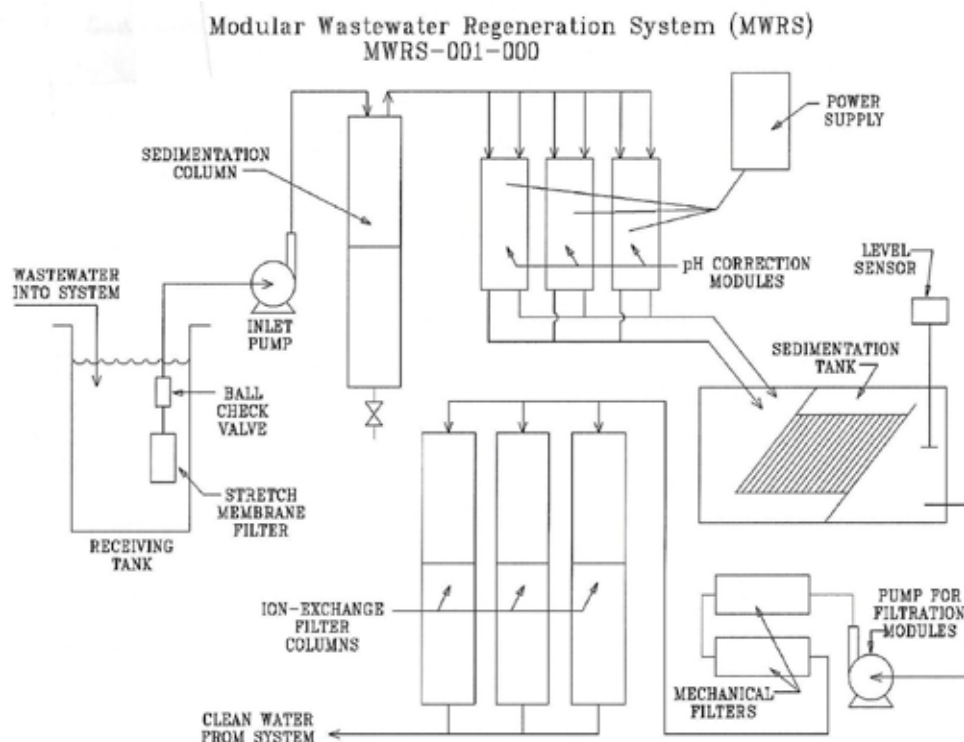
Modular Wastewater Regeneration System (MWRS)
MWRS-001-000

POWER SUPPLY

SEDIMENTATION COLUMN

pH CORRECTION MODULES

LEVEL SENSOR

WASTEWATER INTO SYSTEM

INLET PUMP

SEDIMENTATION TANK

BALL CHECK VALVE

STRETCH MEMBRANE FILTER

RECEIVING TANK

ION-EXCHANGE FILTER COLUMNS

PUMP FOR FILTRATION MODULES

MECHANICAL FILTERS

CLEAN WATER FROM SYSTEM